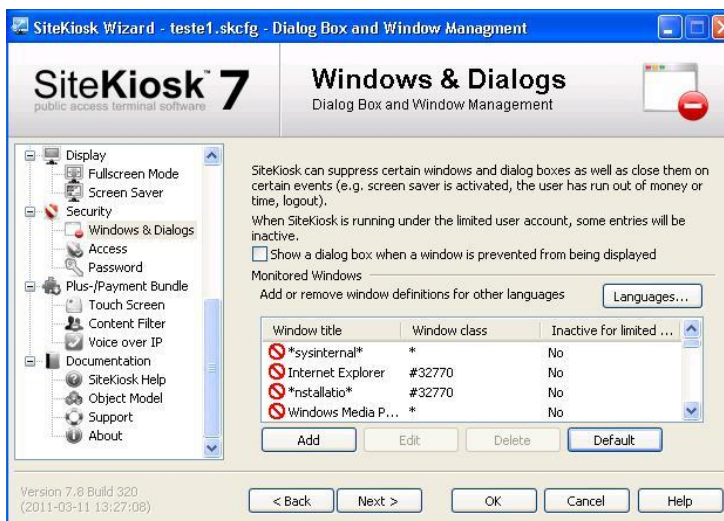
SiteKiosk Wizard - teste1.skcfg - Dialog Box and Window Managment

SiteKiosk 7
public access terminal software

Windows & Dialogs
Dialog Box and Window Management

Display
Fullscreen Mode
Screen Saver
Security
Windows & Dialogs
Access
Password
Plus-/Payment Bundle
Touch Screen
Content Filter
Voice over IP
Documentation
SiteKiosk Help
Object Model
Support
About

SiteKiosk can suppress certain windows and dialog boxes as well as close them on certain events (e.g. screen saver is activated, the user has run out of money or time, logout).

When SiteKiosk is running under the limited user account, some entries will be inactive.

Show a dialog box when a window is prevented from being displayed

Monitored Windows

Add or remove window definitions for other languages

Languages...

| Window title | Window class | Inactive for limited ... |
|---|---|---|
| *sysinternal* | * | No |
| Internet Explorer | #32770 | No |
| *nstallatio* | #32770 | No |
| Windows Media P... | * | No |

Add Edit Delete Default

Version 7.8 Build 320
(2011-03-11 13:27:08)

< Back Next > OK Cancel Help